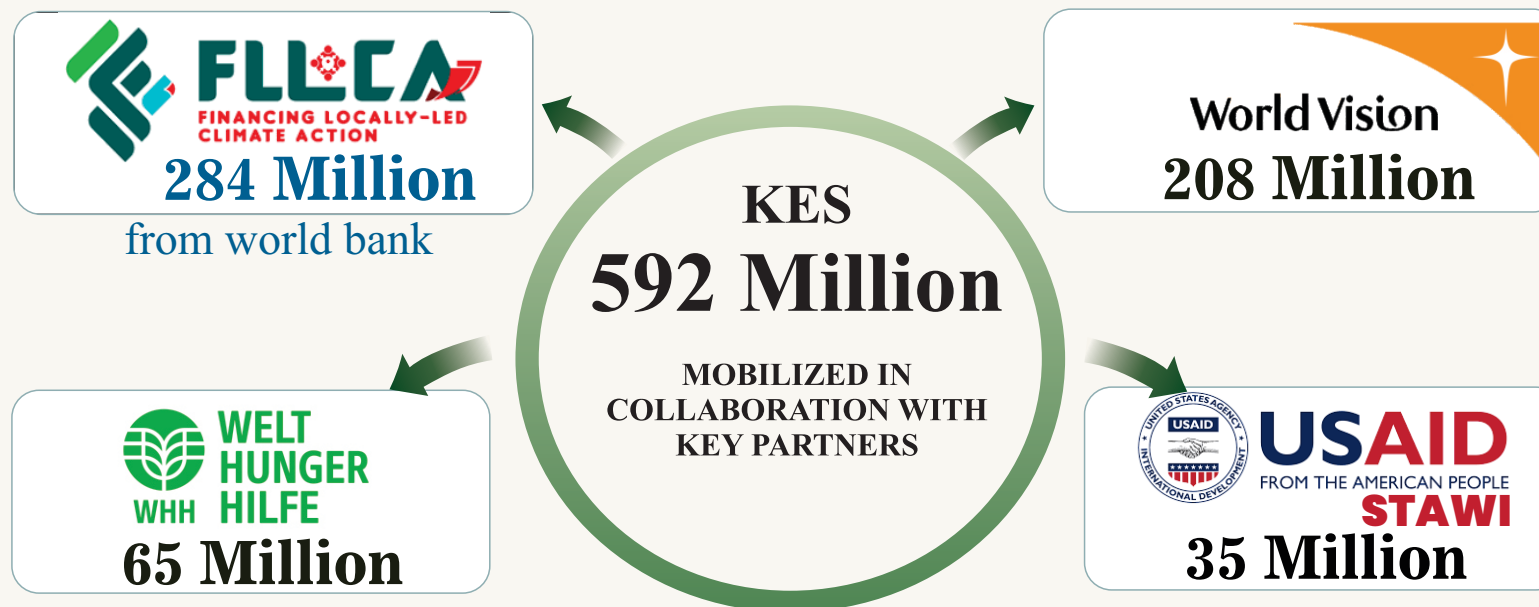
FLLoCA
FINANCING LOCALLY-LED CLIMATE ACTION
284 Million
from world bank

World Vision
208 Million

KES
592 Million
MOBILIZED IN COLLABORATION WITH KEY PARTNERS

WELT HUNGER HILFE
WHH
65 Million

UNITED STATES AGENCY INTERNATIONAL DEVELOPMENT
USAID
USAID
FROM THE AMERICAN PEOPLE
STAWI
35 Million